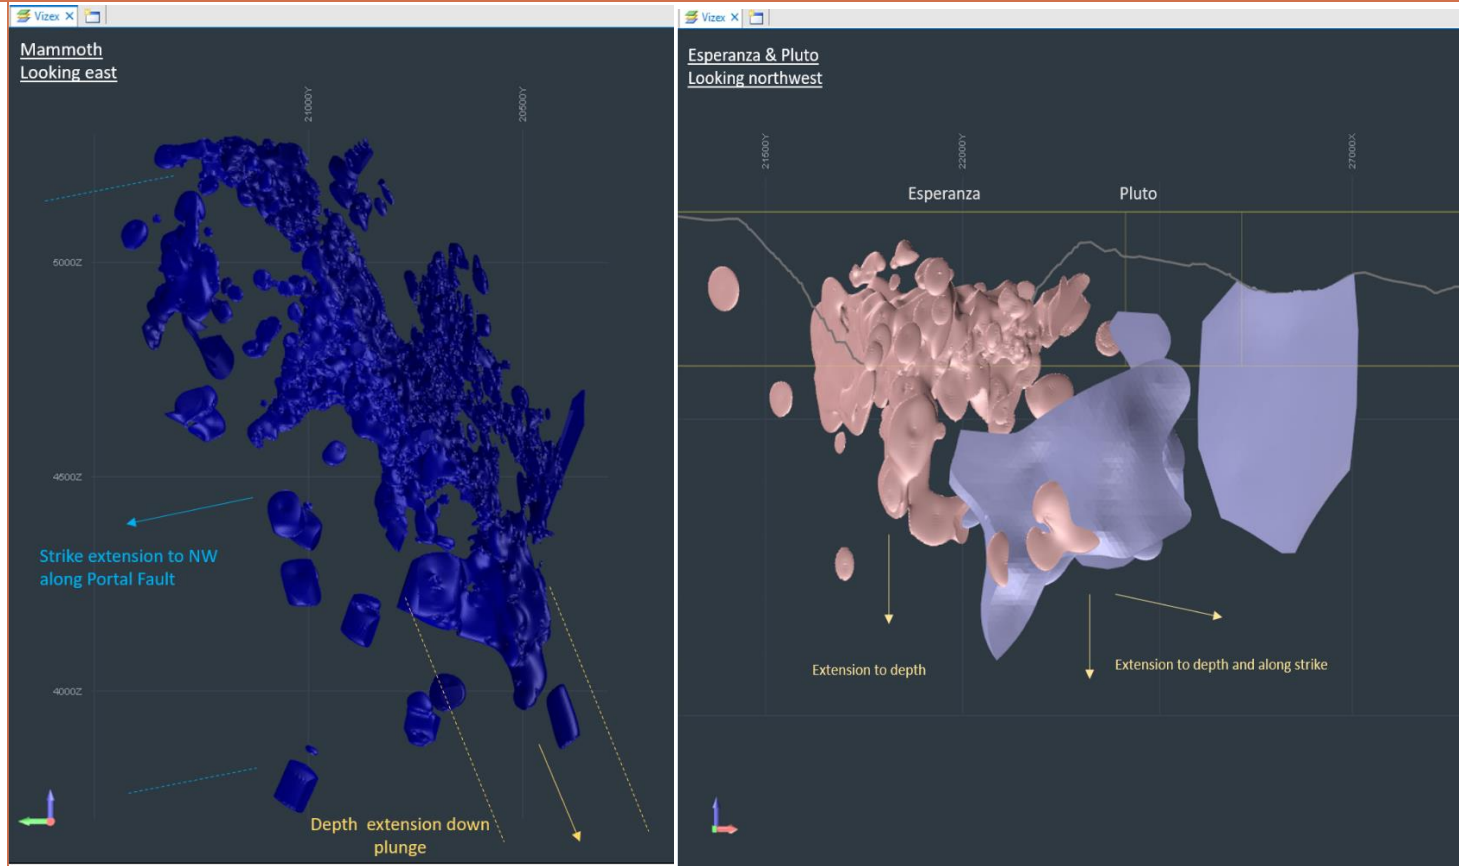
Vizex ×

Mammoth
Looking east

21000Y

20500Y

5000Z

4500Z

4000Z

Strike extension to NW along Portal Fault

Depth extension down plunge

Vizex ×

Esperanza & Pluto
Looking northwest

21500Y

22000Y

27000X

Esperanza

Pluto

Extension to depth

Extension to depth and along strike